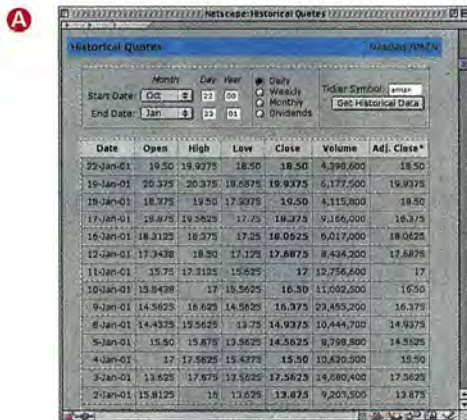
A

Netscape: Historical Quotes

Historical Quotes

Nasdaq:AMZN

Month Day Year

Start Date: Oct 22 00

End Date: Jan 22 01

Daily
Weekly
Monthly
Dividends

Ticker Symbol: amzn

Get Historical Data

| Date | Open | High | Low | Close | Volume | Adj. Close* |
|---|---|---|---|---|---|---|
| 22-Jan-01 | 19.50 | 19.9375 | 18.50 | 18.50 | 4,398,600 | 18.50 |
| 19-Jan-01 | 20.375 | 20.375 | 19.6875 | 19.9375 | 6,177,500 | 19.9375 |
| 18-Jan-01 | 18.375 | 19.50 | 17.9375 | 19.50 | 4,115,800 | 19.50 |
| 17-Jan-01 | 18.875 | 19.5625 | 17.75 | 18.375 | 9,166,000 | 18.375 |
| 16-Jan-01 | 18.3125 | 18.375 | 17.25 | 18.0625 | 6,017,000 | 18.0625 |
| 12-Jan-01 | 17.3438 | 18.50 | 17.125 | 17.6875 | 8,434,200 | 17.6875 |
| 11-Jan-01 | 15.75 | 17.3125 | 15.625 | 17 | 12,756,600 | 17 |
| 10-Jan-01 | 15.8438 | 17 | 15.5625 | 16.50 | 11,002,500 | 16.50 |
| 9-Jan-01 | 14.5625 | 16.625 | 14.5625 | 16.375 | 23,455,200 | 16.375 |
| 8-Jan-01 | 14.4375 | 15.5625 | 13.75 | 14.9375 | 10,444,700 | 14.9375 |
| 5-Jan-01 | 15.50 | 15.875 | 13.5625 | 14.5625 | 8,798,800 | 14.5625 |
| 4-Jan-01 | 17 | 17.5625 | 15.4375 | 15.50 | 10,620,500 | 15.50 |
| 3-Jan-01 | 13.625 | 17.875 | 13.5625 | 17.5625 | 14,680,400 | 17.5625 |
| 2-Jan-01 | 15.8125 | 16 | 13.625 | 13.875 | 9,203,500 | 13.875 |